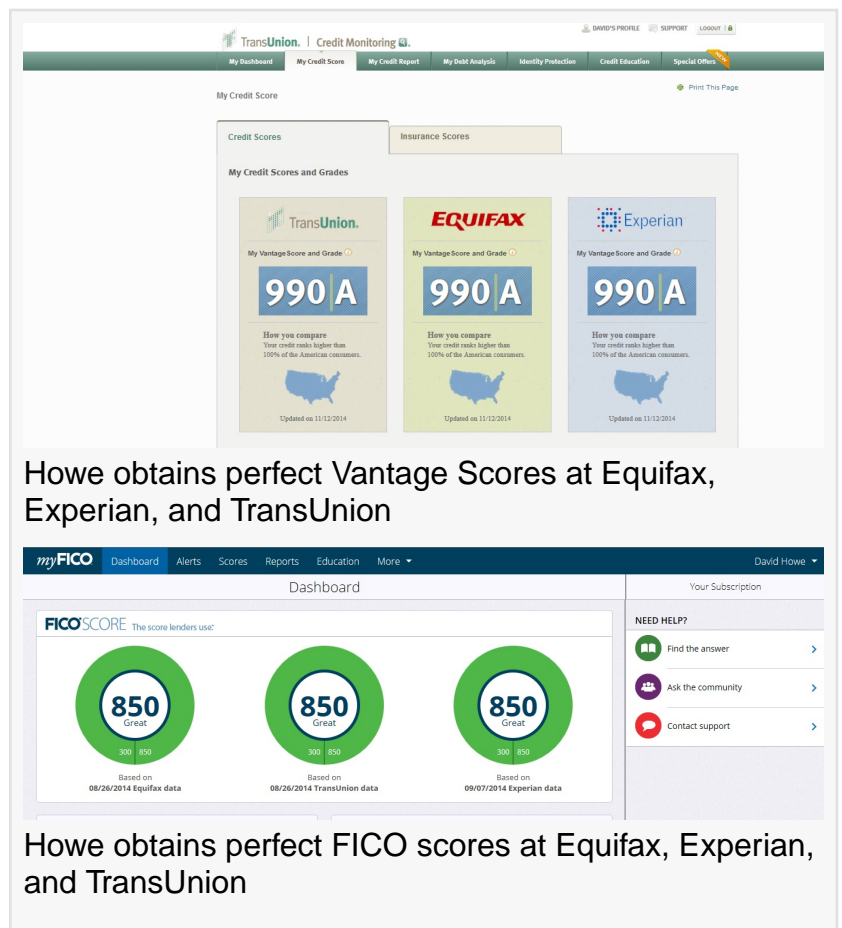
DAVID'S PROFILE SUPPORT LOGOUT

TransUnion. | Credit Monitoring

My Dashboard | My Credit Score | My Credit Report | My Debt Analysis | Identity Protection | Credit Education | Special Offers

NEW

My Credit Score

Print This Page

Credit Scores | Insurance Scores

My Credit Scores and Grades

TransUnion.

My VantageScore and Grade

990 A

How you compare
Your credit ranks higher than 100% of the American consumers.

Updated on 11/12/2014

EQUIFAX

My VantageScore and Grade

990 A

How you compare
Your credit ranks higher than 100% of the American consumers.

Updated on 11/12/2014

Experian

My VantageScore and Grade

990 A

How you compare
Your credit ranks higher than 100% of the American consumers.

Updated on 11/12/2014

Howe obtains perfect Vantage Scores at Equifax, Experian, and TransUnion

myFICO Dashboard Alerts Scores Reports Education More David Howe

Dashboard

Your Subscription

FICO SCORE The score lenders use.

850
Great
300 850
Based on
08/26/2014 Equifax data

850
Great
300 850
Based on
08/26/2014 TransUnion data

850
Great
300 850
Based on
09/07/2014 Experian data

NEED HELP?

Find the answer

Ask the community

Contact support

Howe obtains perfect FICO scores at Equifax, Experian, and TransUnion